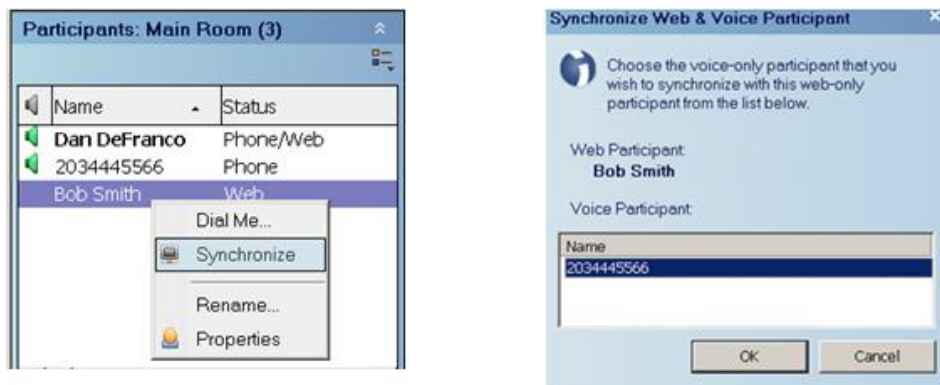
Participants: Main Room (3)

| Name | Status |
|---|---|
| Dan DeFranco | Phone/Web |
| 2034445566 | Phone |
| Bob Smith | Web |

Dial Me...
Synchronize
Rename...
Properties

Synchronize Web & Voice Participant

Choose the voice-only participant that you wish to synchronize with this web-only participant from the list below.

Web Participant:
Bob Smith

Voice Participant:

| Name |
|---|
| 2034445566 |

OK
Cancel